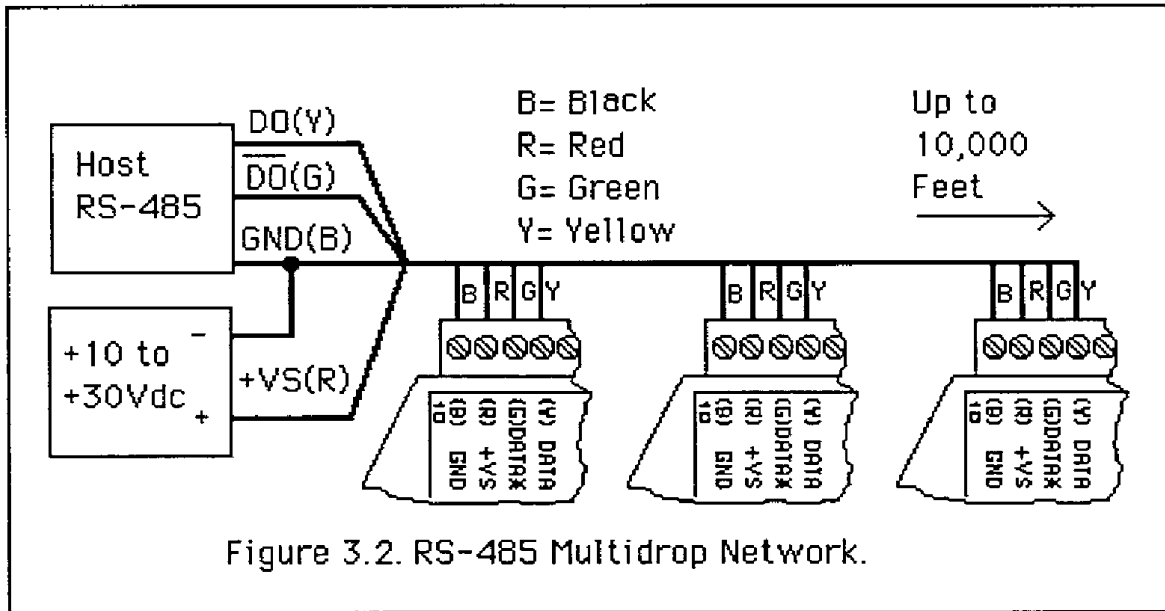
Host RS-485

DO(Y)

$\overline{DO}$(G)

GND(B)

+10 to +30Vdc

-

+

+VS(R)

B= Black
R= Red
G= Green
Y= Yellow

Up to 10,000 Feet

B R G Y

B R G Y

B R G Y

ID (B) GND (R) +VS (G)DATA* (Y) DATA

ID (B) GND (R) +VS (G)DATA* (Y) DATA

ID (B) GND (R) +VS (G)DATA* (Y) DATA

Figure 3.2. RS-485 Multidrop Network.